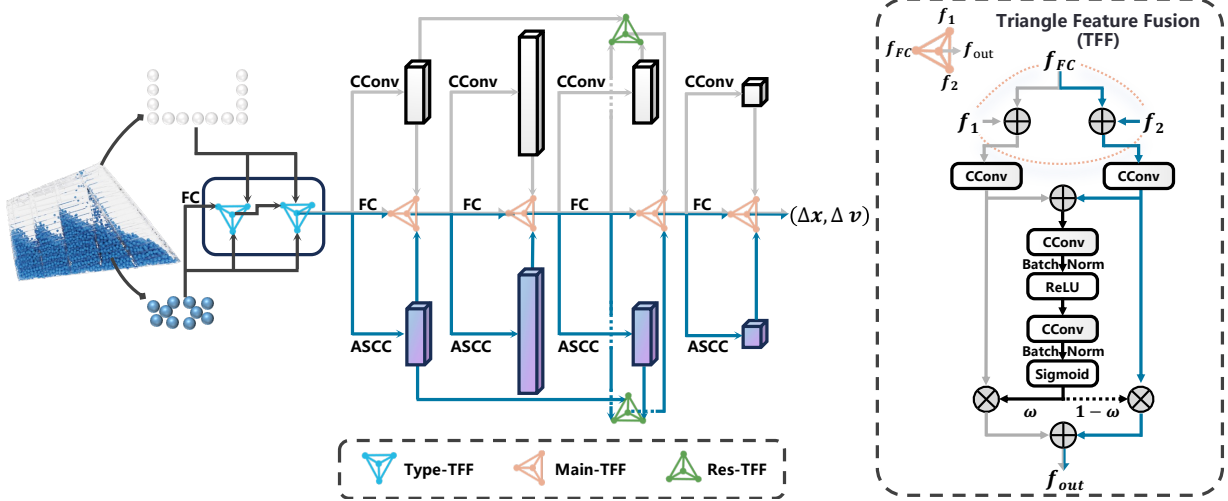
FC

CConv

CConv

CConv

CConv

FC

FC

FC

FC

$(\Delta x, \Delta v)$

ASCC

ASCC

ASCC

ASCC

Type-TFF

Main-TFF

Res-TFF

$f_1$

$f_{FC}$

$f_{\text{out}}$

$f_2$

Triangle Feature Fusion (TFF)

$f_{FC}$

$f_1$

$f_2$

CConv

CConv

CConv

BatchNorm

ReLU

CConv

BatchNorm

Sigmoid

$\omega$

$1-\omega$

$f_{out}$